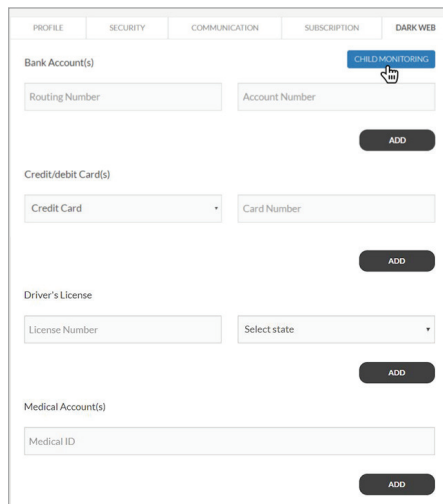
PROFILE SECURITY COMMUNICATION SUBSCRIPTION DARK WEB

Bank Account(s)

CHILD MONITORING

Routing Number

Account Number

ADD

Credit/debit Card(s)

Credit Card

Card Number

ADD

Driver's License

License Number

Select state

ADD

Medical Account(s)

Medical ID

ADD